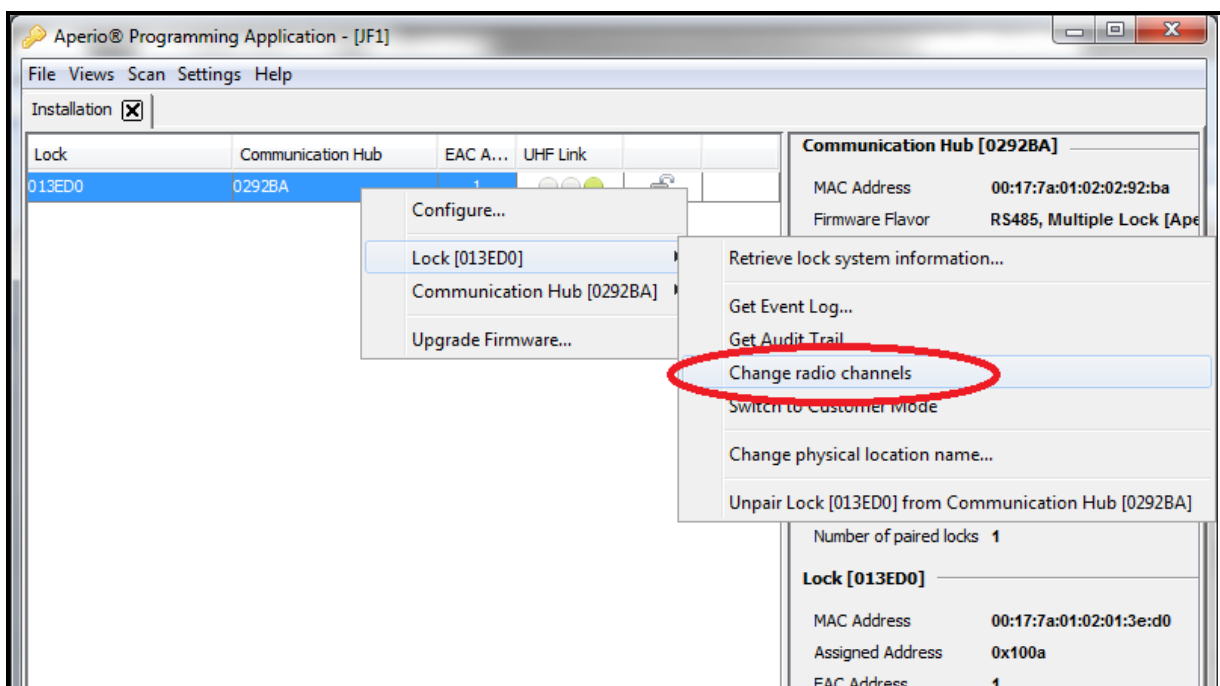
Aperio® Programming Application - [JF1]

File Views Scan Settings Help

Installation

| Lock | Communication Hub | EAC A... | UHF Link |
|---|---|---|---|
| 013ED0 | 0292BA | 1 | |

Configure...

Lock [013ED0]

Communication Hub [0292BA]

Upgrade Firmware...

Retrieve lock system information...

Get Event Log...

Get Audit Trail

Change radio channels

Switch to Customer Mode

Change physical location name...

Unpair Lock [013ED0] from Communication Hub [0292BA]

Communication Hub [0292BA]

MAC Address 00:17:7a:01:02:02:92:ba

Firmware Flavor RS485, Multiple Lock [Ape

Number of paired locks 1

Lock [013ED0]

MAC Address 00:17:7a:01:02:01:3e:d0

Assigned Address 0x100a

EAC Address 1